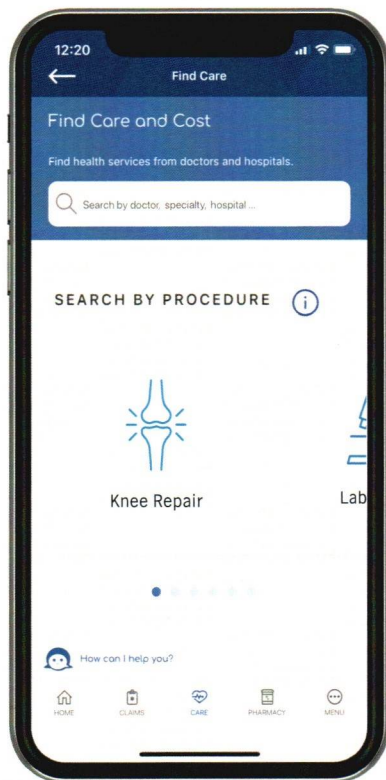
12:20

Find Care

Find Care and Cost

Find health services from doctors and hospitals.

Search by doctor, specialty, hospital ...

SEARCH BY PROCEDURE

Knee Repair

Lab

How can I help you?

HOME

CLAIMS

CARE

PHARMACY

MENU